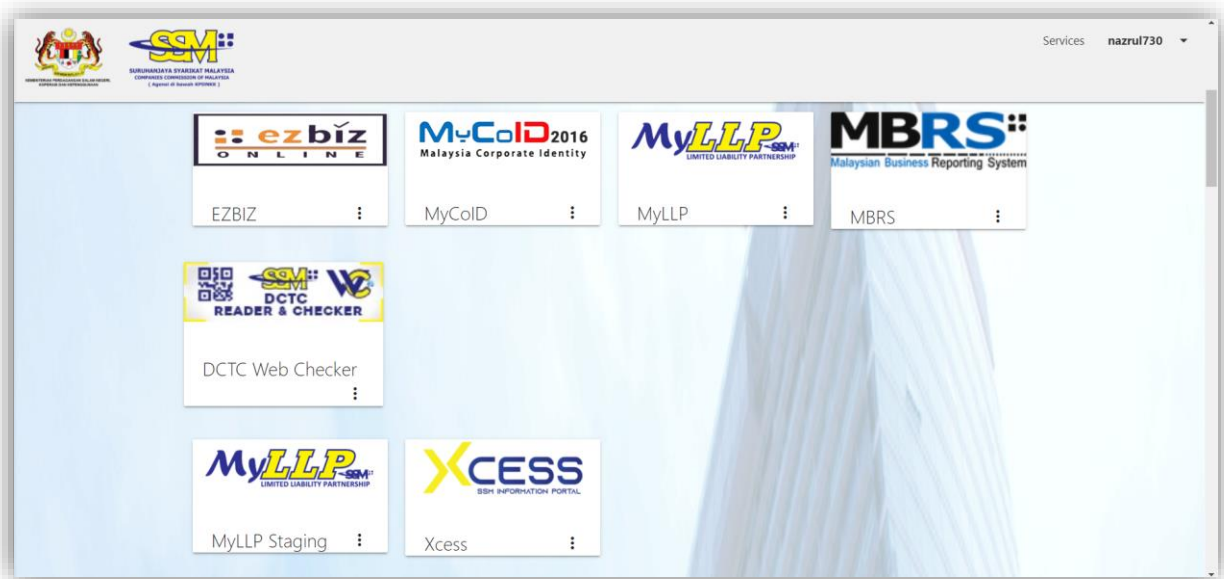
KEMENTERIAN PERDAGANGAN DALAM NEGERI, KOPERASI DAN KEPENGGUNAAN

SSM

SURUHANJAYA SYARIKAT MALAYSIA
COMPANIES COMMISSION OF MALAYSIA
( Agensi di bawah KPDNKK )

Services nazrul730

ezbiz ONLINE

EZBIZ

MyCoID 2016 Malaysia Corporate Identity

MyCoID

MyLLP SSM LIMITED LIABILITY PARTNERSHIP

MyLLP

MBRS Malaysian Business Reporting System

MBRS

SSM DCTC READER & CHECKER

DCTC Web Checker

MyLLP SSM LIMITED LIABILITY PARTNERSHIP

MyLLP Staging

XCESS SSM INFORMATION PORTAL

Xcess